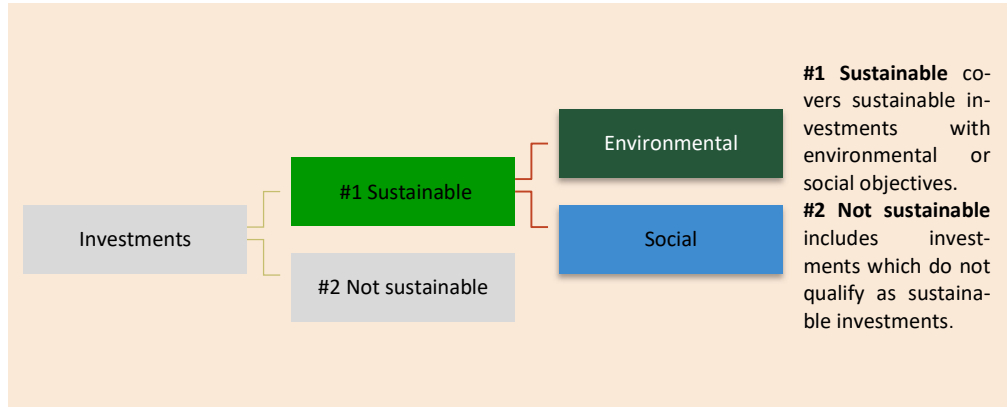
Investments

#1 Sustainable

#2 Not sustainable

Environmental

Social

**#1 Sustainable** covers sustainable investments with environmental or social objectives.
**#2 Not sustainable** includes investments which do not qualify as sustainable investments.